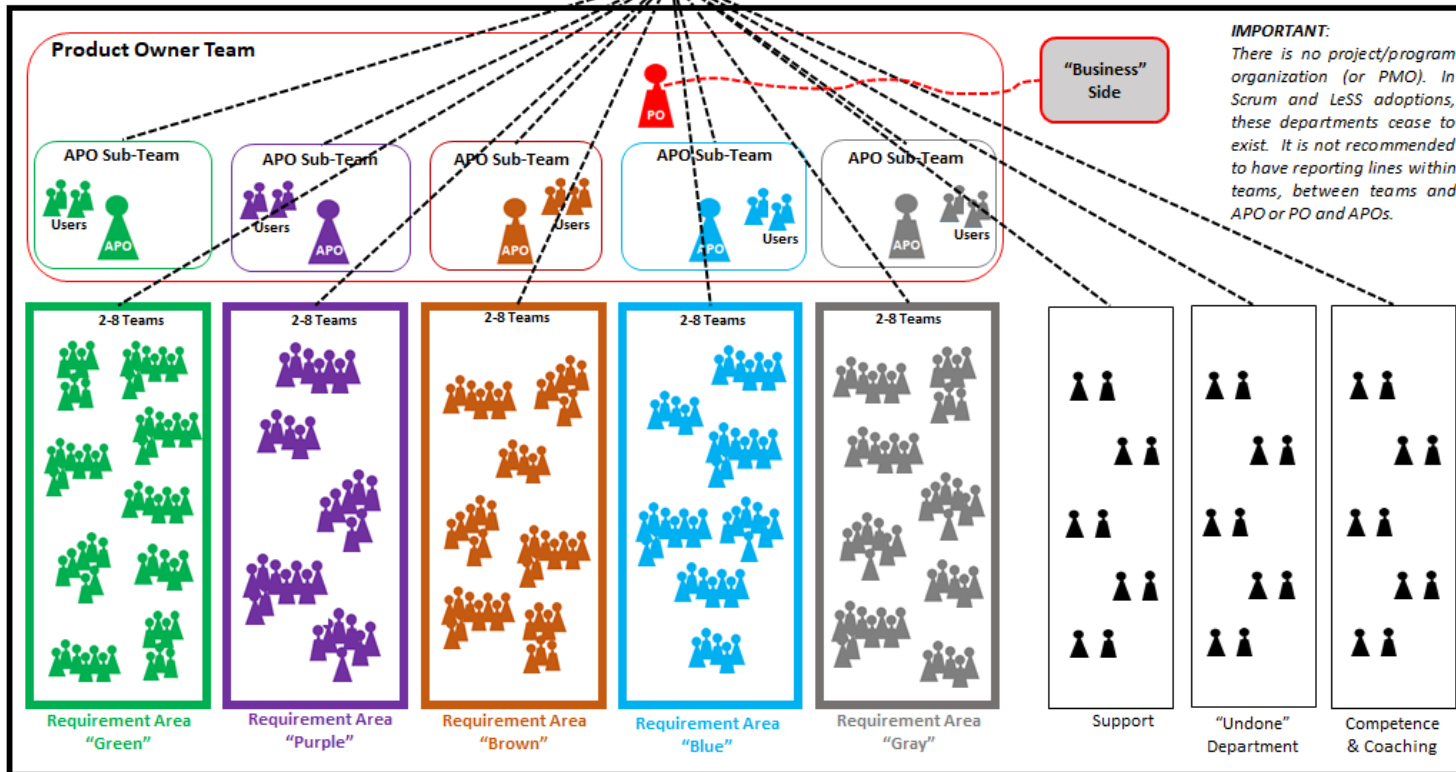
Product Owner Team

PO

"Business" Side

IMPORTANT: There is no project/program organization (or PMO). In Scrum and LeSS adoptions, these departments cease to exist. It is not recommended to have reporting lines within teams, between teams and APO or PO and APOs.

APO Sub-Team
Users
APO

APO Sub-Team
Users
APO

APO Sub-Team
Users
APO

APO Sub-Team
Users
APO

APO Sub-Team
Users
APO

2-8 Teams

2-8 Teams

2-8 Teams

2-8 Teams

2-8 Teams

Requirement Area "Green"

Requirement Area "Purple"

Requirement Area "Brown"

Requirement Area "Blue"

Requirement Area "Gray"

Support

"Undone" Department

Competence & Coaching